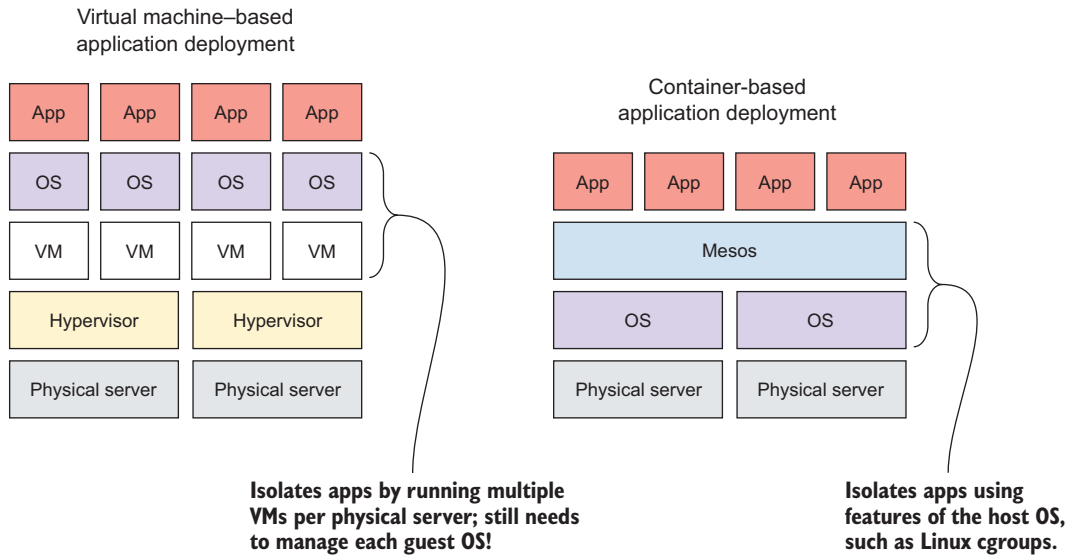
Virtual machine–based application deployment

App App App App

OS OS OS OS

VM VM VM VM

Hypervisor Hypervisor

Physical server Physical server

Container-based application deployment

App App App App

Mesos

OS OS

Physical server Physical server

Isolates apps by running multiple VMs per physical server; still needs to manage each guest OS!

Isolates apps using features of the host OS, such as Linux cgroups.